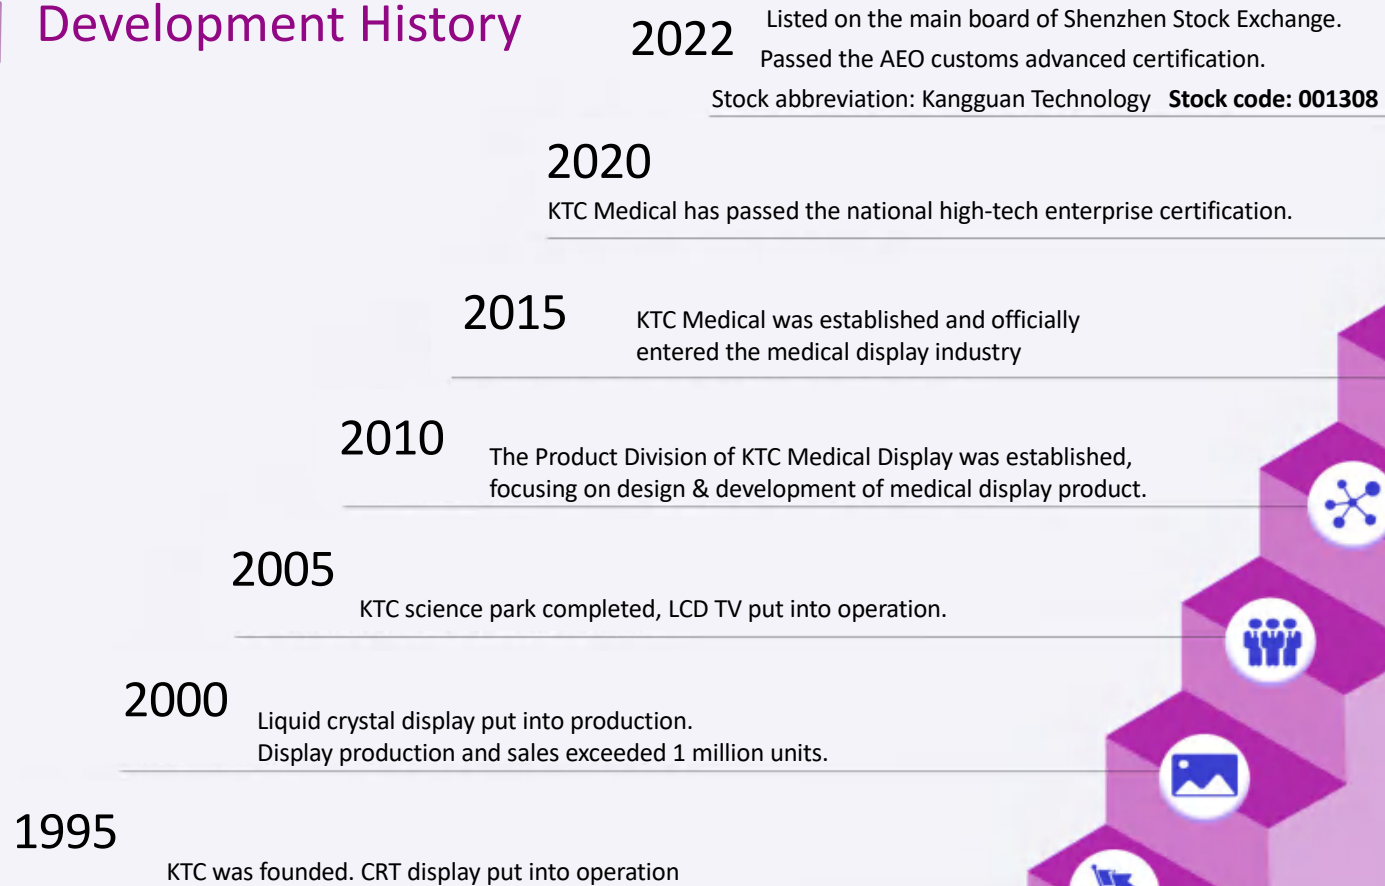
Development History

2022 Listed on the main board of Shenzhen Stock Exchange.
Passed the AEO customs advanced certification.
Stock abbreviation: Kangguan Technology **Stock code: 001308**

2020
KTC Medical has passed the national high-tech enterprise certification.

2015 KTC Medical was established and officially entered the medical display industry

2010 The Product Division of KTC Medical Display was established, focusing on design & development of medical display product.

2005
KTC science park completed, LCD TV put into operation.

2000 Liquid crystal display put into production.
Display production and sales exceeded 1 million units.

1995
KTC was founded. CRT display put into operation